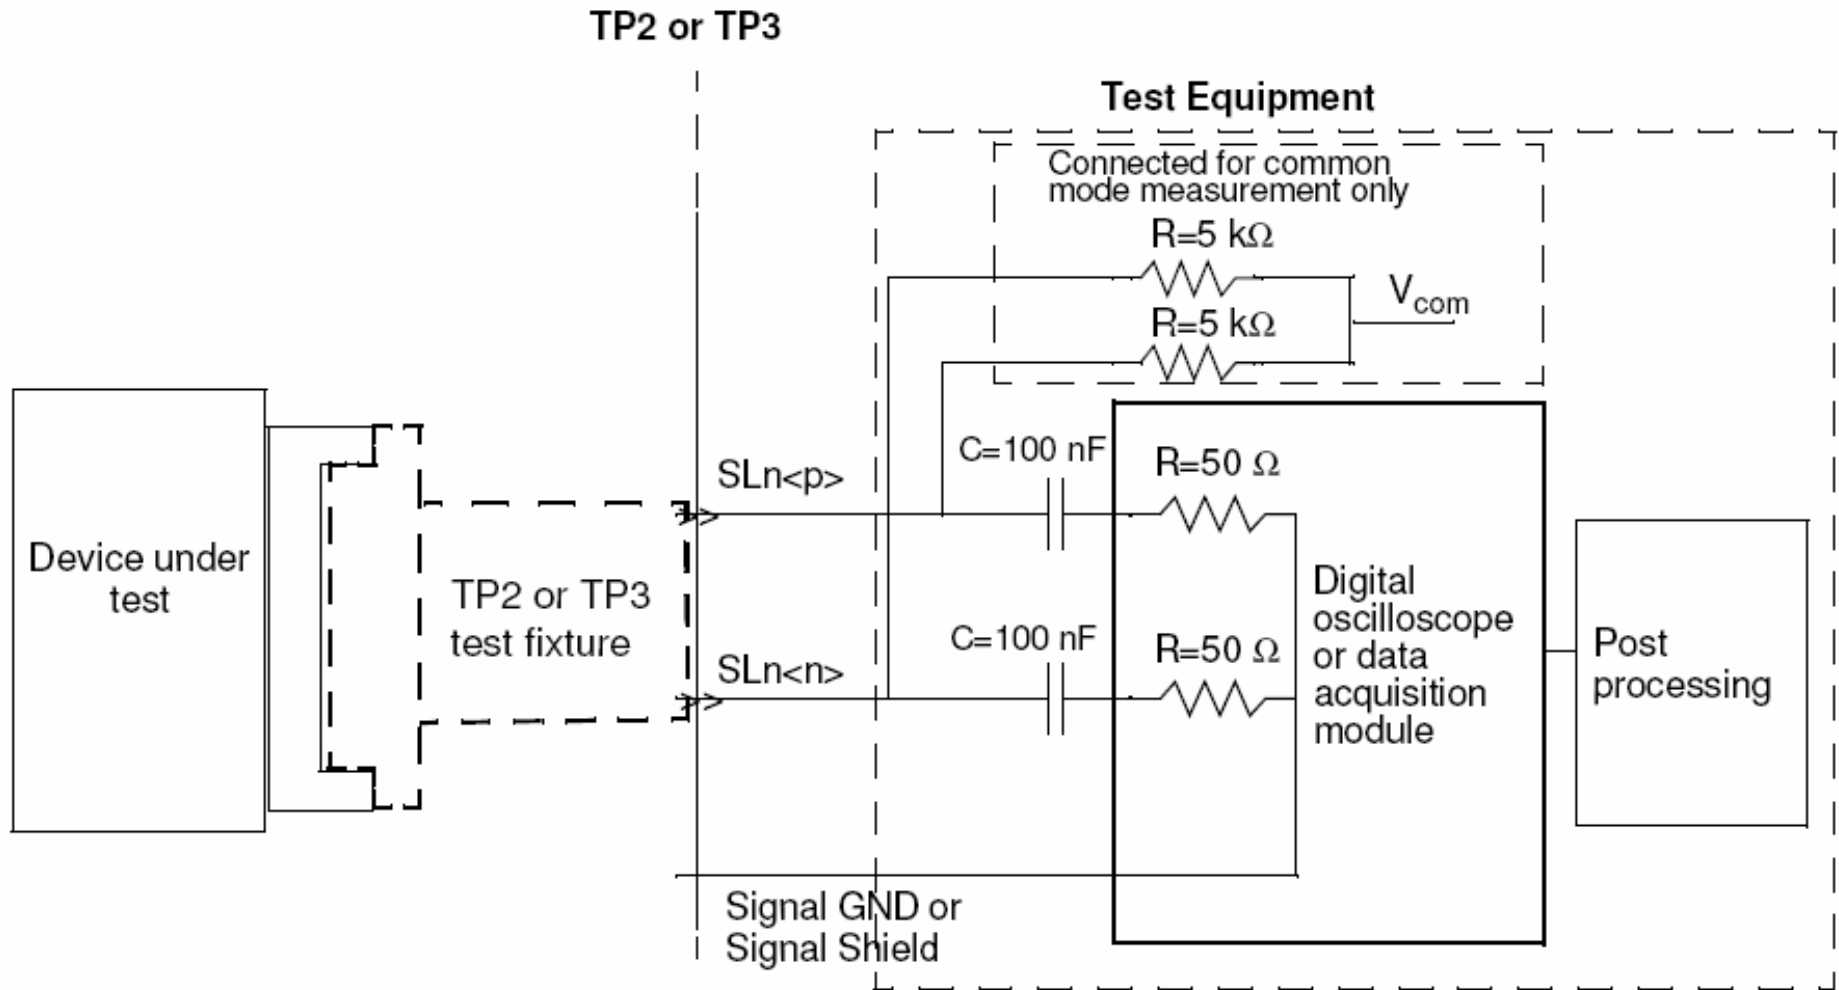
TP2 or TP3

Test Equipment

Connected for common mode measurement only

R=5 kΩ

$V_{com}$

R=5 kΩ

Device under test

TP2 or TP3 test fixture

SLn<p>

C=100 nF

R=50 Ω

SLn<n>

C=100 nF

R=50 Ω

Digital oscilloscope or data acquisition module

Post processing

Signal GND or Signal Shield